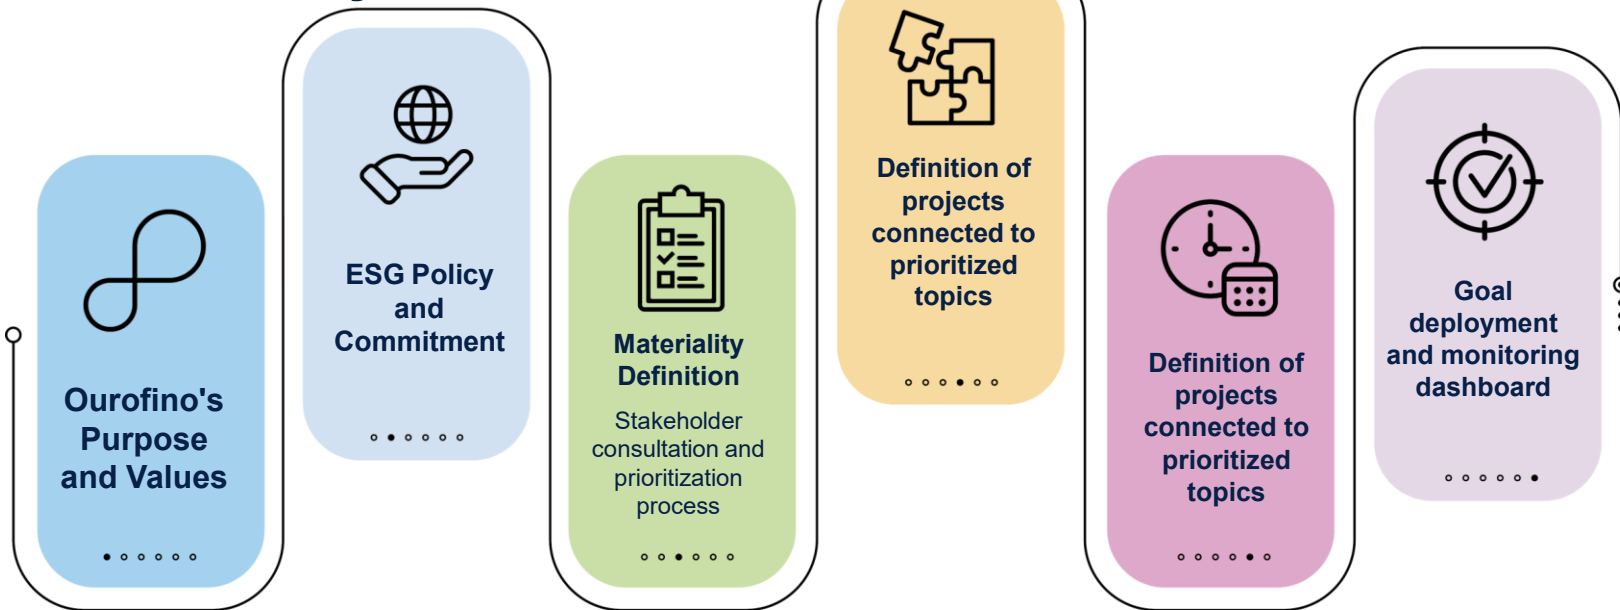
Ourofino's Purpose and Values

ESG Policy and Commitment

Materiality Definition

Stakeholder consultation and prioritization process

Definition of projects connected to prioritized topics

Definition of projects connected to prioritized topics

Goal deployment and monitoring dashboard